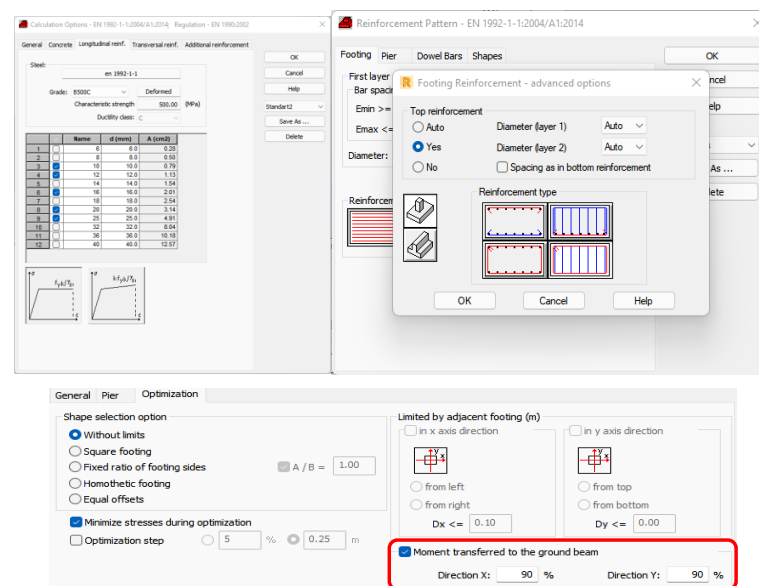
Calculation Options - EN 1992-1-1:2004/A1:2014   Regulation - EN 1990:2002

General | Concrete | Longitudinal reinf. | Transversal reinf. | Additional reinforcement

Steel:
en 1992-1-1
Grade: B500C   Deformed
Characteristic strength 500.00 (MPa)
Ductility class: C

| | | Name | d (mm) | A (cm2) |
|---|---|---|---|---|
| 1 | | 6 | 6.0 | 0.28 |
| 2 | | 8 | 8.0 | 0.50 |
| 3 | ☑ | 10 | 10.0 | 0.79 |
| 4 | ☑ | 12 | 12.0 | 1.13 |
| 5 | | 14 | 14.0 | 1.54 |
| 6 | ☑ | 16 | 16.0 | 2.01 |
| 7 | | 18 | 18.0 | 2.54 |
| 8 | ☑ | 20 | 20.0 | 3.14 |
| 9 | ☑ | 25 | 25.0 | 4.91 |
| 10 | | 32 | 32.0 | 8.04 |
| 11 | | 36 | 36.0 | 10.18 |
| 12 | | 40 | 40.0 | 12.57 |

$f_{yk}/\gamma_s$   $k \cdot f_{yk}/\gamma_s$

OK
Cancel
Help
Standard2
Save As ...
Delete

Reinforcement Pattern - EN 1992-1-1:2004/A1:2014

Footing | Pier | Dowel Bars | Shapes

First layer
Bar spaci
Emin >=
Emax <=
Diameter:
Reinforcem

OK
ncel
elp
As ...
lete

Footing Reinforcement - advanced options

Top reinforcement
Auto   Diameter (layer 1) Auto
Yes   Diameter (layer 2) Auto
No   Spacing as in bottom reinforcement

Reinforcement type

OK   Cancel   Help

General | Pier | Optimization

Shape selection option
Without limits
Square footing
Fixed ratio of footing sides   A / B = 1.00
Homothetic footing
Equal offsets

Minimize stresses during optimization
Optimization step   5 %   0.25 m

Limited by adjacent footing (m)
in x axis direction
from left
from right
Dx <= 0.10
in y axis direction
from top
from bottom
Dy <= 0.00

Moment transferred to the ground beam
Direction X: 90 %   Direction Y: 90 %